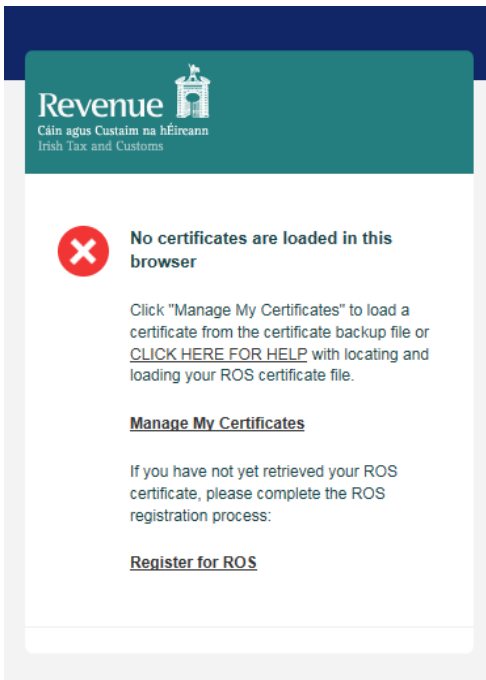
Revenue
Cáin agus Custaim na hÉireann
Irish Tax and Customs

No certificates are loaded in this browser

Click "Manage My Certificates" to load a certificate from the certificate backup file or CLICK HERE FOR HELP with locating and loading your ROS certificate file.

Manage My Certificates

If you have not yet retrieved your ROS certificate, please complete the ROS registration process:

Register for ROS